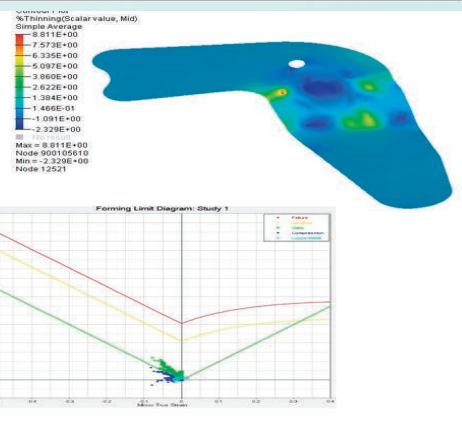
Contour Plot
%Thinning(Scalar value, Mid)
Simple Average
8.811E+00
7.573E+00
6.335E+00
5.097E+00
3.860E+00
2.622E+00
1.384E+00
1.466E-01
-1.091E+00
-2.329E+00
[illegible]
Max = 8.811E+00
Node 900105610
Min = -2.329E+00
Node 12521

Forming Limit Diagram: Study 1

Failure
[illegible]
Safe
Compression
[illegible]

-0.4 -0.3 -0.2 -0.1 0 0.1 0.2 0.3 0.4
Minor True Strain